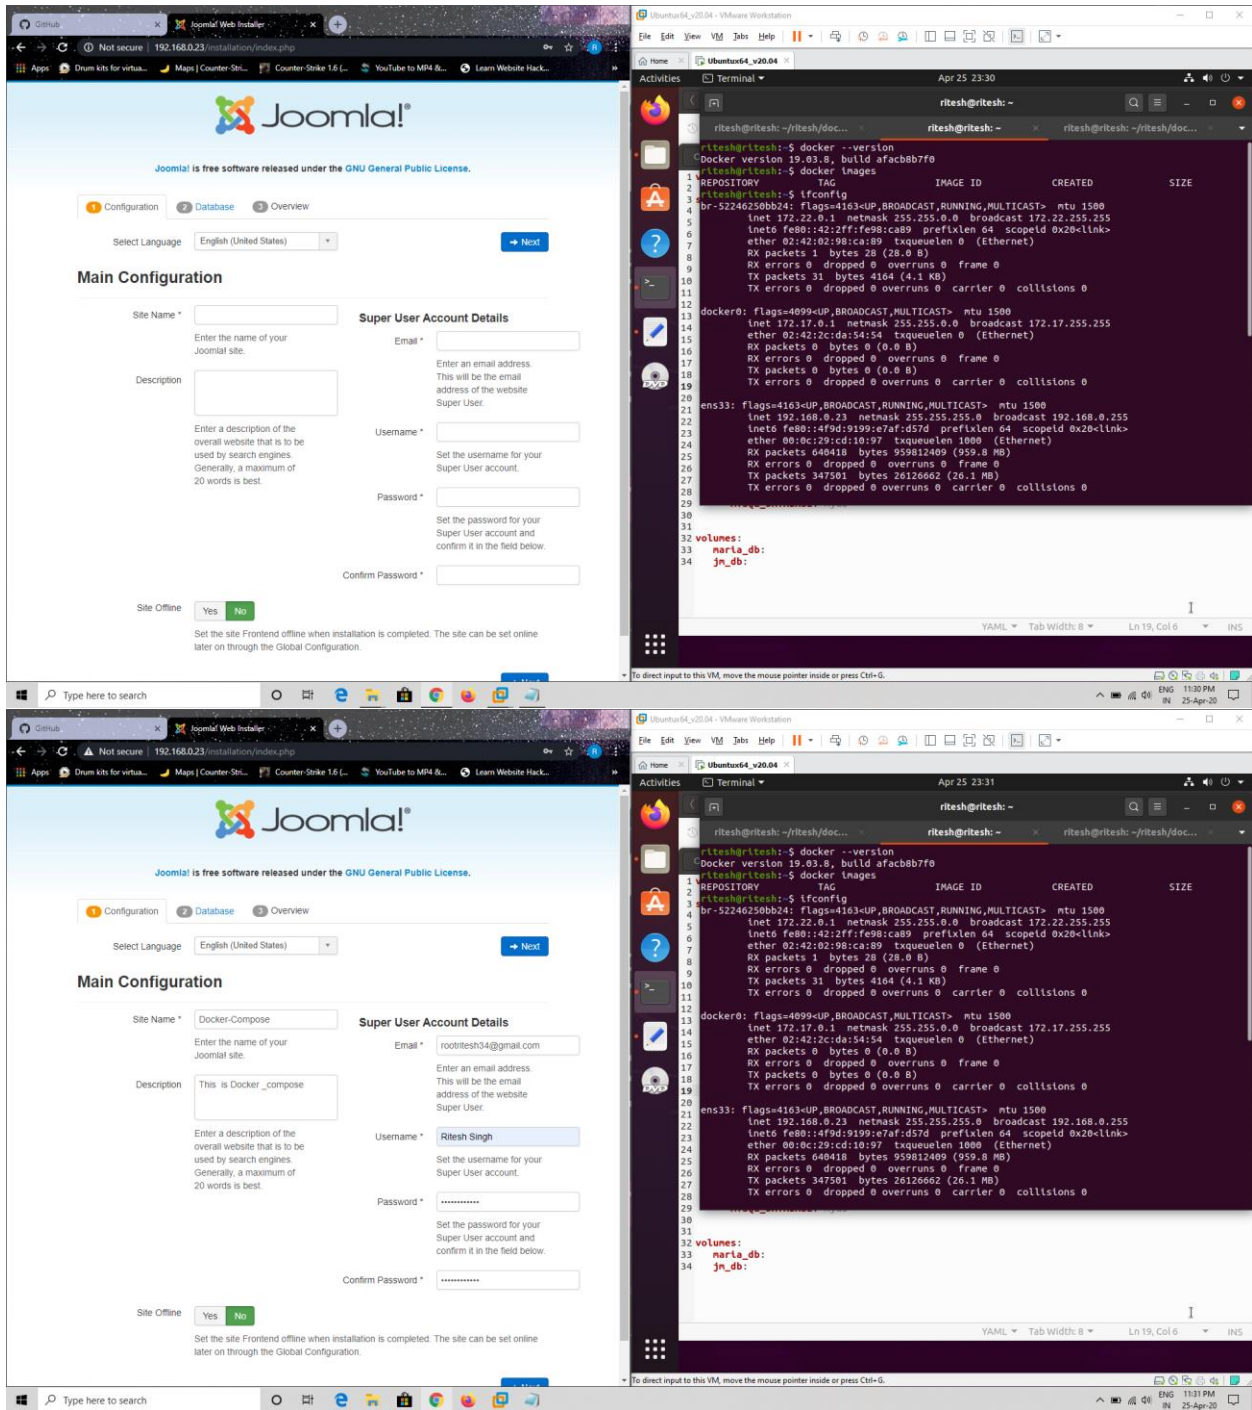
GitHub | Joomla! Web Installer

Not secure | 192.168.0.23/installation/index.php

Apps | Drum kits for virtua... | Maps | Counter-Stri... | Counter-Strike 1.6 (... | YouTube to MP4 &... | Learn Website Hack...

Joomla!®

Joomla! is free software released under the GNU General Public License.

1 Configuration | 2 Database | 3 Overview

Select Language | English (United States) | Next

Main Configuration

Site Name * | Enter the name of your Joomla! site.

Description | Enter a description of the overall website that is to be used by search engines. Generally, a maximum of 20 words is best.

Super User Account Details

Email * | Enter an email address. This will be the email address of the website Super User.

Username * | Set the username for your Super User account.

Password * | Set the password for your Super User account and confirm it in the field below.

Confirm Password *

Site Offline | Yes | No

Set the site Frontend offline when installation is completed. The site can be set online later on through the Global Configuration.

Type here to search

Ubuntux64_v20.04 - VMware Workstation

File Edit View VM Tabs Help

Home | Ubuntux64_v20.04

Activities | Terminal | Apr 25 23:30

ritesh@ritesh: ~

ritesh@ritesh: ~/ritesh/doc... | ritesh@ritesh: ~ | ritesh@ritesh: ~/ritesh/doc...

ritesh@ritesh:~$ docker --version
Docker version 19.03.8, build afacb8b7f0
ritesh@ritesh:~$ docker images
REPOSITORY TAG IMAGE ID CREATED SIZE
ritesh@ritesh:~$ ifconfig
br-52246250bb24: flags=4163<UP,BROADCAST,RUNNING,MULTICAST> mtu 1500
inet 172.22.0.1 netmask 255.255.0.0 broadcast 172.22.255.255
inet6 fe80::42:2ff:fe98:ca89 prefixlen 64 scopeid 0x20<link>
ether 02:42:02:98:ca:89 txqueuelen 0 (Ethernet)
RX packets 1 bytes 28 (28.0 B)
RX errors 0 dropped 0 overruns 0 frame 0
TX packets 31 bytes 4164 (4.1 KB)
TX errors 0 dropped 0 overruns 0 carrier 0 collisions 0

docker0: flags=4099<UP,BROADCAST,MULTICAST> mtu 1500
inet 172.17.0.1 netmask 255.255.0.0 broadcast 172.17.255.255
ether 02:42:2c:da:54:54 txqueuelen 0 (Ethernet)
RX packets 0 bytes 0 (0.0 B)
RX errors 0 dropped 0 overruns 0 frame 0
TX packets 0 bytes 0 (0.0 B)
TX errors 0 dropped 0 overruns 0 carrier 0 collisions 0

ens33: flags=4163<UP,BROADCAST,RUNNING,MULTICAST> mtu 1500
inet 192.168.0.23 netmask 255.255.255.0 broadcast 192.168.0.255
inet6 fe80::4f9d:9199:e7af:d57d prefixlen 64 scopeid 0x20<link>
ether 00:0c:29:cd:10:97 txqueuelen 1000 (Ethernet)
RX packets 640418 bytes 959812409 (959.8 MB)
RX errors 0 dropped 0 overruns 0 frame 0
TX packets 347501 bytes 26126662 (26.1 MB)
TX errors 0 dropped 0 overruns 0 carrier 0 collisions 0

32 volumes:
33 maria_db:
34 jm_db:

YAML | Tab Width: 8 | Ln 19, Col 6 | INS

To direct input to this VM, move the mouse pointer inside or press Ctrl+G.

ENG IN 11:30 PM 25-Apr-20

GitHub | Joomla! Web Installer

Not secure | 192.168.0.23/installation/index.php

Joomla!®

Joomla! is free software released under the GNU General Public License.

1 Configuration | 2 Database | 3 Overview

Select Language | English (United States) | Next

Main Configuration

Site Name * | Docker-Compose | Enter the name of your Joomla! site.

Description | This is Docker _compose | Enter a description of the overall website that is to be used by search engines. Generally, a maximum of 20 words is best.

Super User Account Details

Email * | rootritesh34@gmail.com | Enter an email address. This will be the email address of the website Super User.

Username * | Ritesh Singh | Set the username for your Super User account.

Password * | •••••••••••• | Set the password for your Super User account and confirm it in the field below.

Confirm Password * | ••••••••••••

Site Offline | Yes | No

Set the site Frontend offline when installation is completed. The site can be set online later on through the Global Configuration.

Type here to search

Ubuntux64_v20.04 - VMware Workstation

Activities | Terminal | Apr 25 23:31

(terminal output identical to above)

YAML | Tab Width: 8 | Ln 19, Col 6 | INS

To direct input to this VM, move the mouse pointer inside or press Ctrl+G.

ENG IN 11:31 PM 25-Apr-20